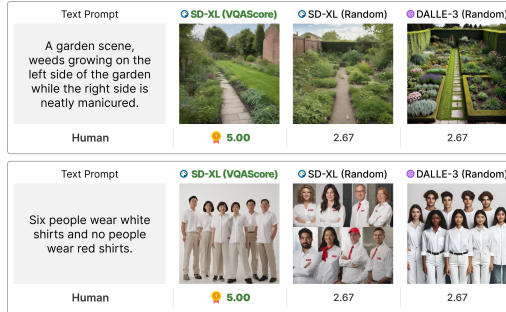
Text Prompt

A garden scene, weeds growing on the left side of the garden while the right side is neatly manicured.

SD-XL (VQAScore)

SD-XL (Random)

DALLE-3 (Random)

Human

5.00

2.67

2.67

Text Prompt

Six people wear white shirts and no people wear red shirts.

SD-XL (VQAScore)

SD-XL (Random)

DALLE-3 (Random)

Human

5.00

2.67

2.67